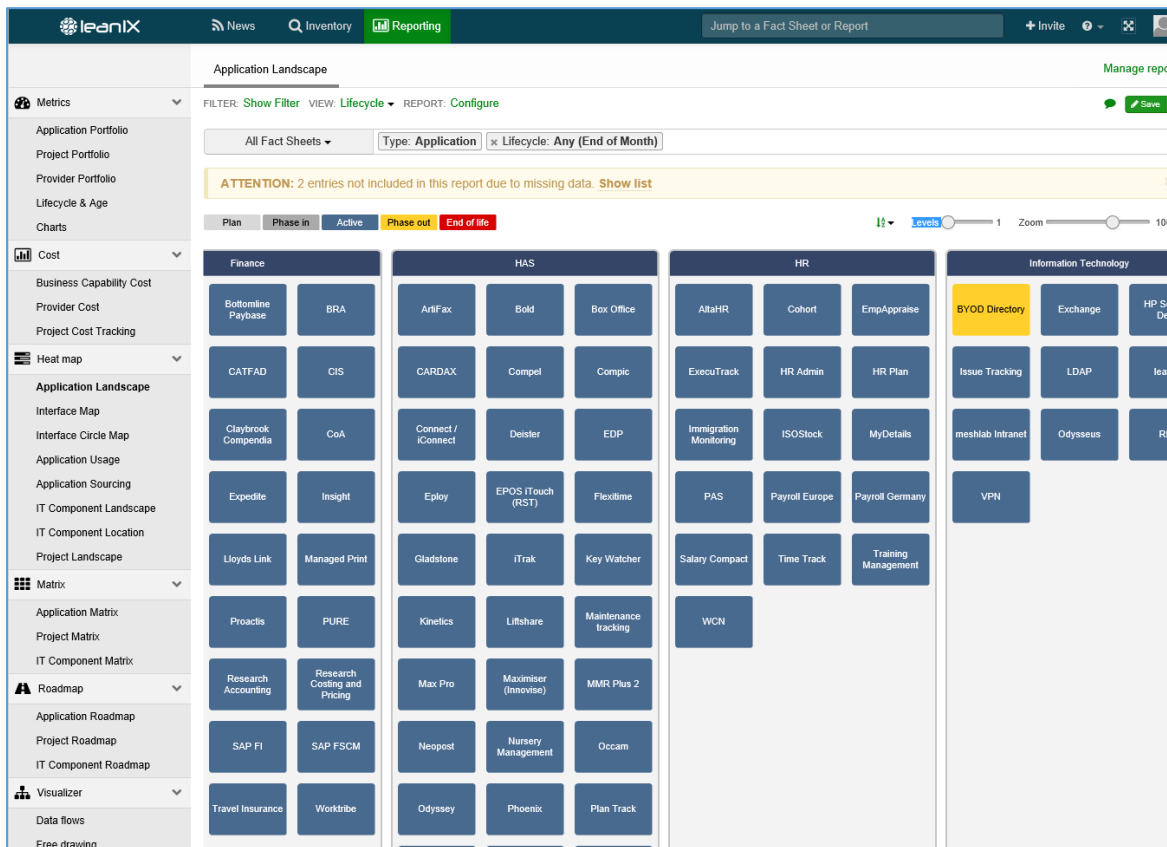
leanIX News Inventory Reporting Jump to a Fact Sheet or Report + Invite

Application Landscape

Manage repo

Metrics
Application Portfolio
Project Portfolio
Provider Portfolio
Lifecycle & Age
Charts

Cost
Business Capability Cost
Provider Cost
Project Cost Tracking

Heat map
Application Landscape
Interface Map
Interface Circle Map
Application Usage
Application Sourcing
IT Component Landscape
IT Component Location
Project Landscape

Matrix
Application Matrix
Project Matrix
IT Component Matrix

Roadmap
Application Roadmap
Project Roadmap
IT Component Roadmap

Visualizer
Data flows
Free drawing

FILTER: Show Filter VIEW: Lifecycle REPORT: Configure

Save

All Fact Sheets Type: Application × Lifecycle: Any (End of Month)

ATTENTION: 2 entries not included in this report due to missing data. Show list

Plan Phase in Active Phase out End of life

Levels 1 Zoom 10

Finance
Bottomline Paybase
BRA
CATFAD
CIS
Claybrook Compendia
CoA
Expedite
Insight
Lloyds Link
Managed Print
Proactis
PURE
Research Accounting
Research Costing and Pricing
SAP FI
SAP FSCM
Travel Insurance
Worktribe

HAS
ArtiFax
Bold
Box Office
CARDAX
Compel
Compic
Connect / iConnect
Deister
EDP
Eploy
EPOS iTouch (RST)
Flexitime
Gladstone
iTrak
Key Watcher
Kinetics
Liftshare
Maintenance tracking
Max Pro
Maximiser (Innovise)
MMR Plus 2
Neopost
Nursery Management
Occam
Odyssey
Phoenix
Plan Track

HR
AltaHR
Cohort
EmpAppraise
ExecuTrack
HR Admin
HR Plan
Immigration Monitoring
ISOStock
MyDetails
PAS
Payroll Europe
Payroll Germany
Salary Compact
Time Track
Training Management
WCN

Information Technology
BYOD Directory
Exchange
HP S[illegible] De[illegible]
Issue Tracking
LDAP
lea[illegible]
meshlab Intranet
Odysseus
R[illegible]
VPN